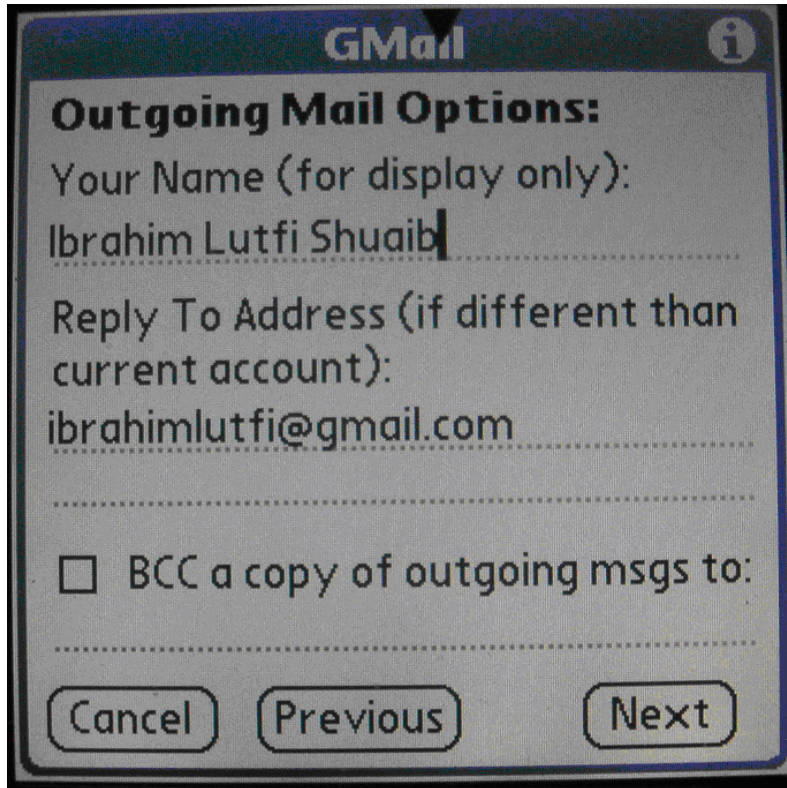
GMail

Outgoing Mail Options:

Your Name (for display only):

Ibrahim Lutfi Shuaib

Reply To Address (if different than current account):

ibrahimlutfi@gmail.com

BCC a copy of outgoing msgs to:

Cancel

Previous

Next